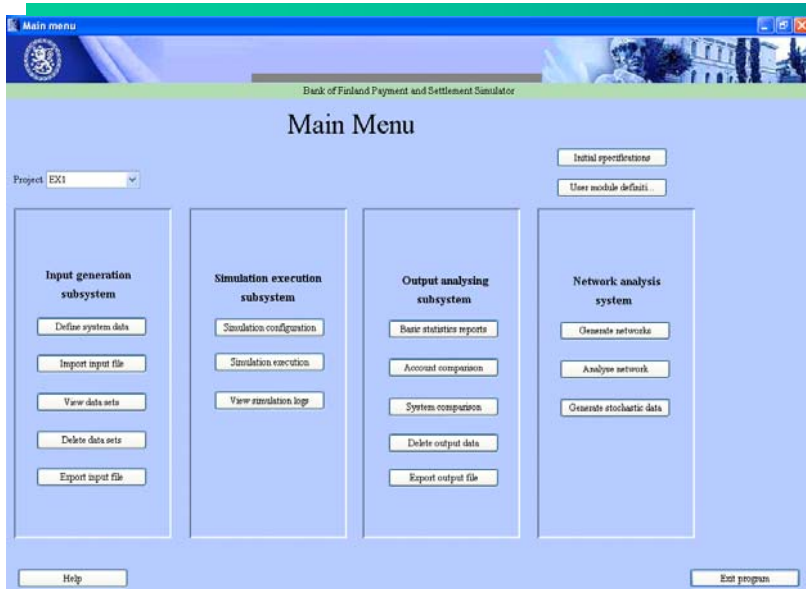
Main menu

Bank of Finland Payment and Settlement Simulator

Main Menu

Initial specifications

User module definiti...

Project EX1

Input generation subsystem

Define system data

Import input file

View data sets

Delete data sets

Export input file

Simulation execution subsystem

Simulation configuration

Simulation execution

View simulation logs

Output analysing subsystem

Basic statistics reports

Account comparison

System comparison

Delete output data

Export output file

Network analysis system

Generate networks

Analyse network

Generate stochastic data

Help

Exit program